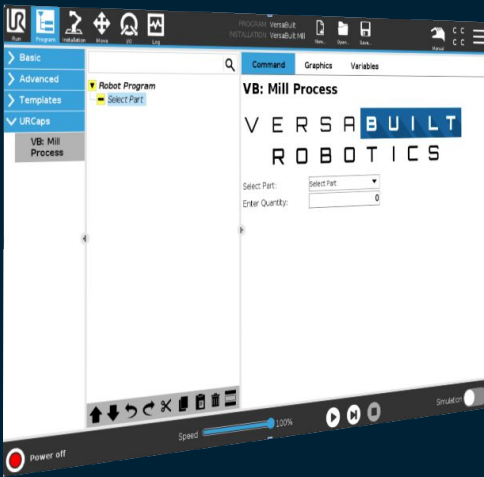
Run Program Installation Move I/O Log

PROGRAM VersaBuilt
INSTALLATION VersaBuilt Mill

New... Open... Save...

Manual

Basic
Advanced
Templates
URCaps
VB: Mill Process

Robot Program
Select Part

Command Graphics Variables

VB: Mill Process

VERSABUILT
ROBOTICS

Select Part: Select Part
Enter Quantity: 0

Speed 100%

Simulation

Power off